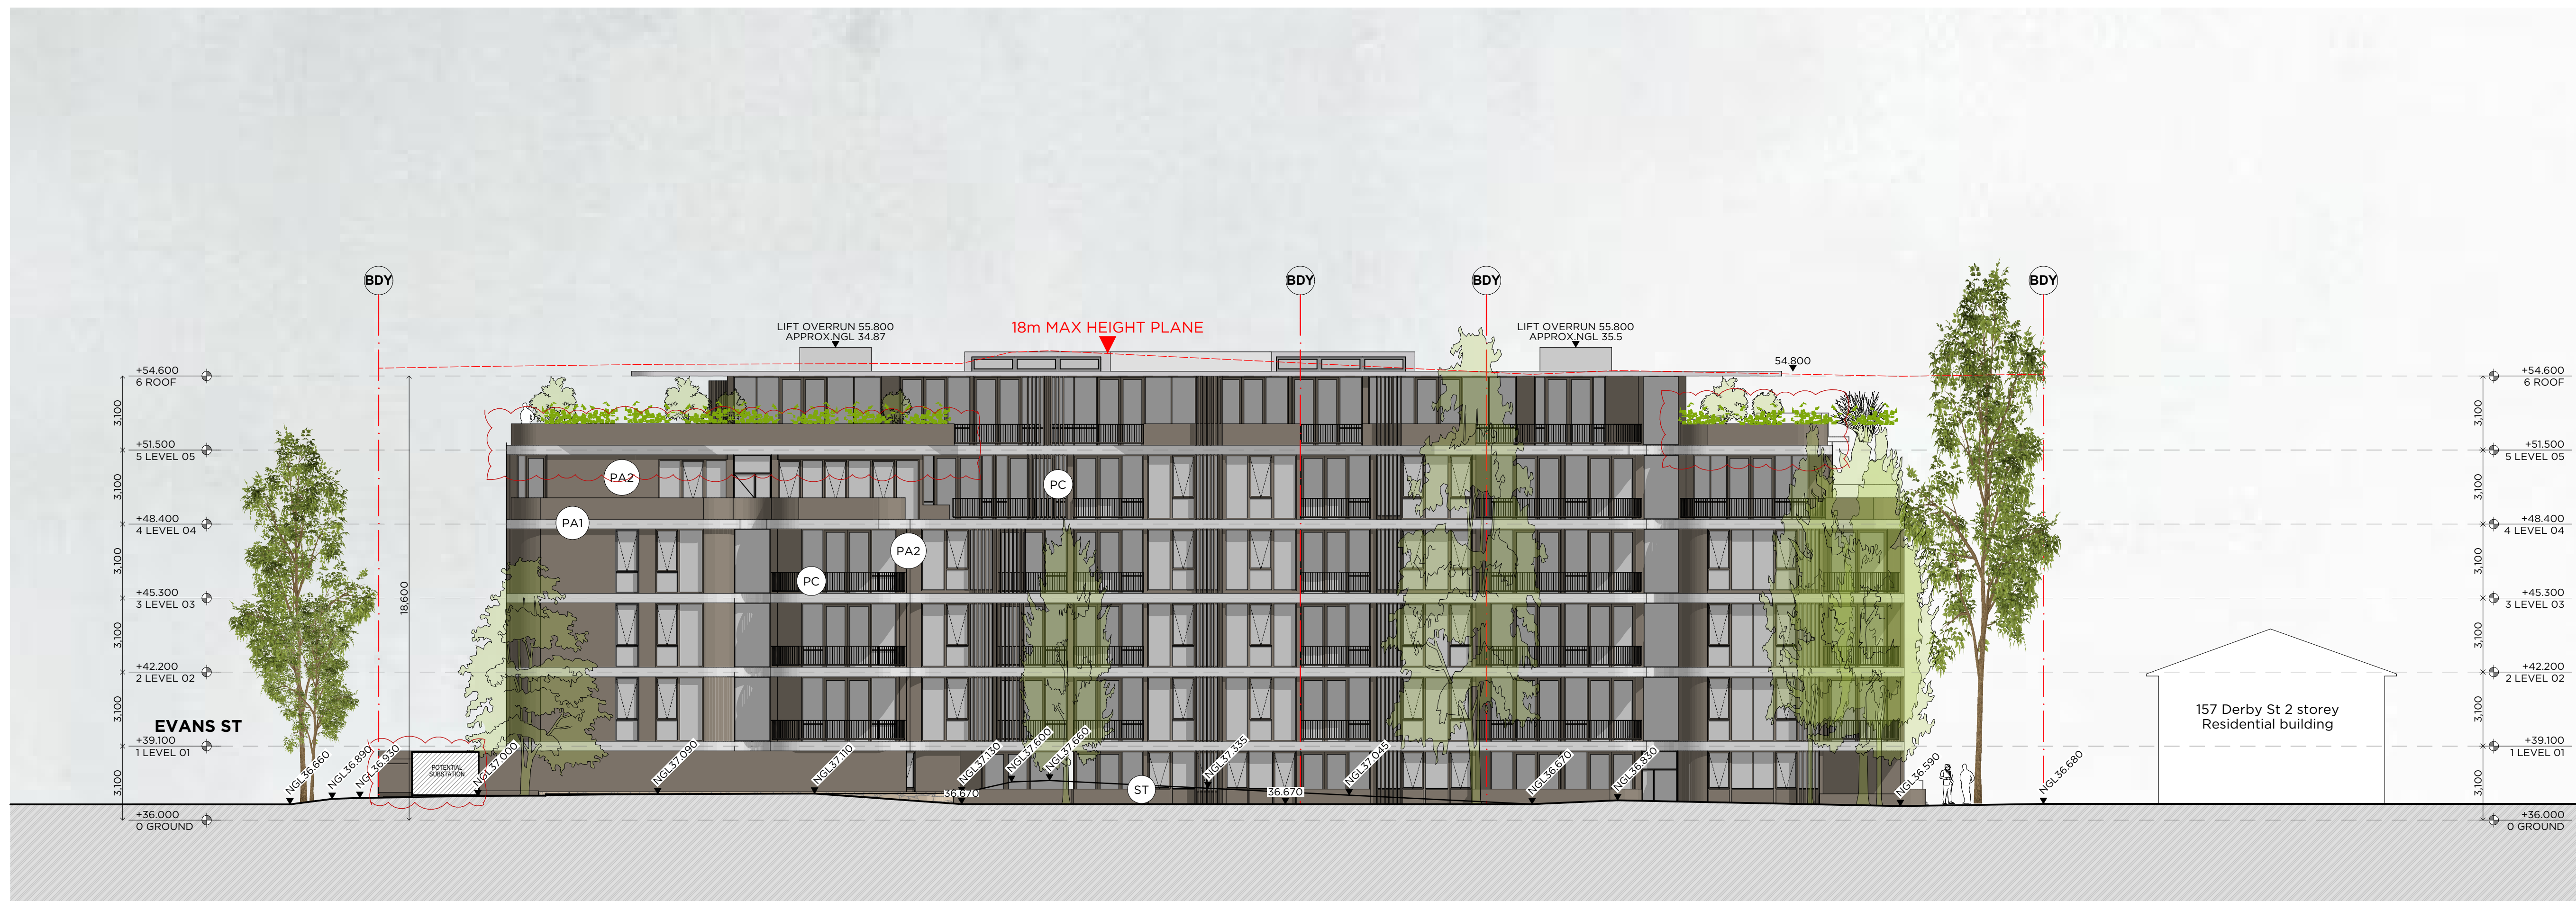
BDY
BDY
BDY
BDY

LIFT OVERRUN 55.800
APPROX NGL 34.87

18m MAX HEIGHT PLANE

LIFT OVERRUN 55.800
APPROX NGL 35.5

54.800

+54.600
6 ROOF
+51.500
5 LEVEL 05
+48.400
4 LEVEL 04
+45.300
3 LEVEL 03
+42.200
2 LEVEL 02
+39.100
1 LEVEL 01
+36.000
0 GROUND

3,100
3,100
3,100
3,100
3,100
3,100

18,600

PA2
PA1
PC
PA2
PC
ST

EVANS ST

POTENTIAL SUBSTATION

NGL 36.660
NGL 36.890
NGL 36.930
NGL 37.000
NGL 37.090
NGL 37.110
NGL 37.130
NGL 37.600
NGL 37.650
NGL 37.335
NGL 37.045
NGL 36.670
NGL 36.830
NGL 36.590
NGL 36.680
36.670
36.670

157 Derby St 2 storey
Residential building

+54.600
6 ROOF
+51.500
5 LEVEL 05
+48.400
4 LEVEL 04
+45.300
3 LEVEL 03
+42.200
2 LEVEL 02
+39.100
1 LEVEL 01
+36.000
0 GROUND

3,100
3,100
3,100
3,100
3,100
3,100